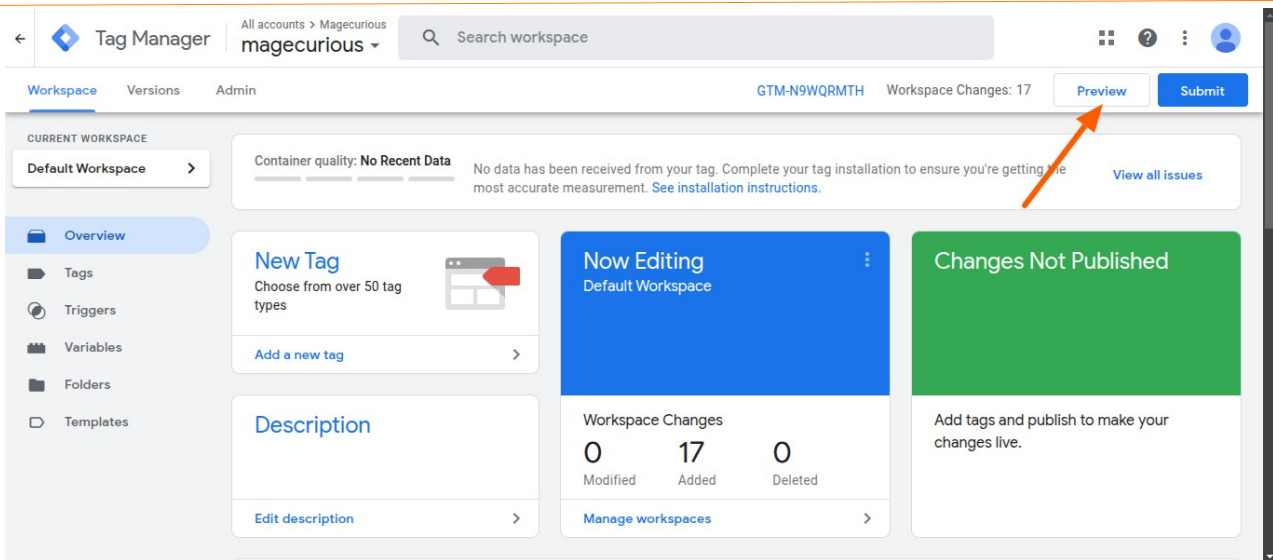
Tag Manager
All accounts > Magecurious
magecurious

Search workspace

Workspace Versions Admin
GTM-N9WQRMTH Workspace Changes: 17
Preview
Submit

CURRENT WORKSPACE
Default Workspace

Overview
Tags
Triggers
Variables
Folders
Templates

Container quality: No Recent Data
No data has been received from your tag. Complete your tag installation to ensure you're getting the most accurate measurement. See installation instructions.
View all issues

New Tag
Choose from over 50 tag types
Add a new tag

Now Editing
Default Workspace

Changes Not Published

Add tags and publish to make your changes live.

Description
Edit description

Workspace Changes
0 Modified
17 Added
0 Deleted
Manage workspaces